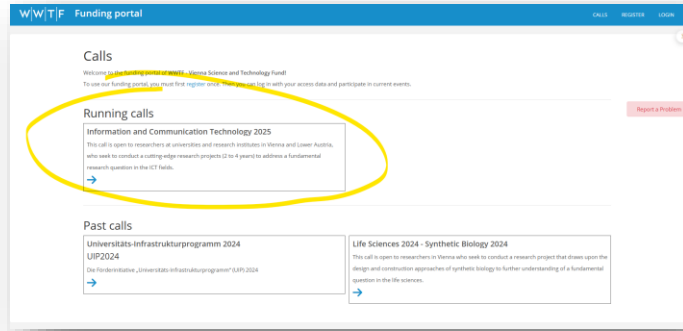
W|W|T|F Funding portal

CALLS REGISTER LOGIN

Calls

Welcome to the funding portal of WWTF - Vienna Science and Technology Fund!

To use our funding portal, you must first register once. Then you can log in with your access data and participate in current events.

Report a Problem

Running calls

Information and Communication Technology 2025

This call is open to researchers at universities and research institutes in Vienna and Lower Austria, who seek to conduct a cutting-edge research projects (2 to 4 years) to address a fundamental research question in the ICT fields.

→

Past calls

Universitäts-Infrastrukturprogramm 2024

UIP2024

Die Förderinitiative „Universitäts-Infrastrukturprogramm" (UIP) 2024

→

Life Sciences 2024 - Synthetic Biology 2024

This call is open to researchers in Vienna who seek to conduct a research project that draws upon the design and construction approaches of synthetic biology to further understanding of a fundamental question in the life sciences.

→